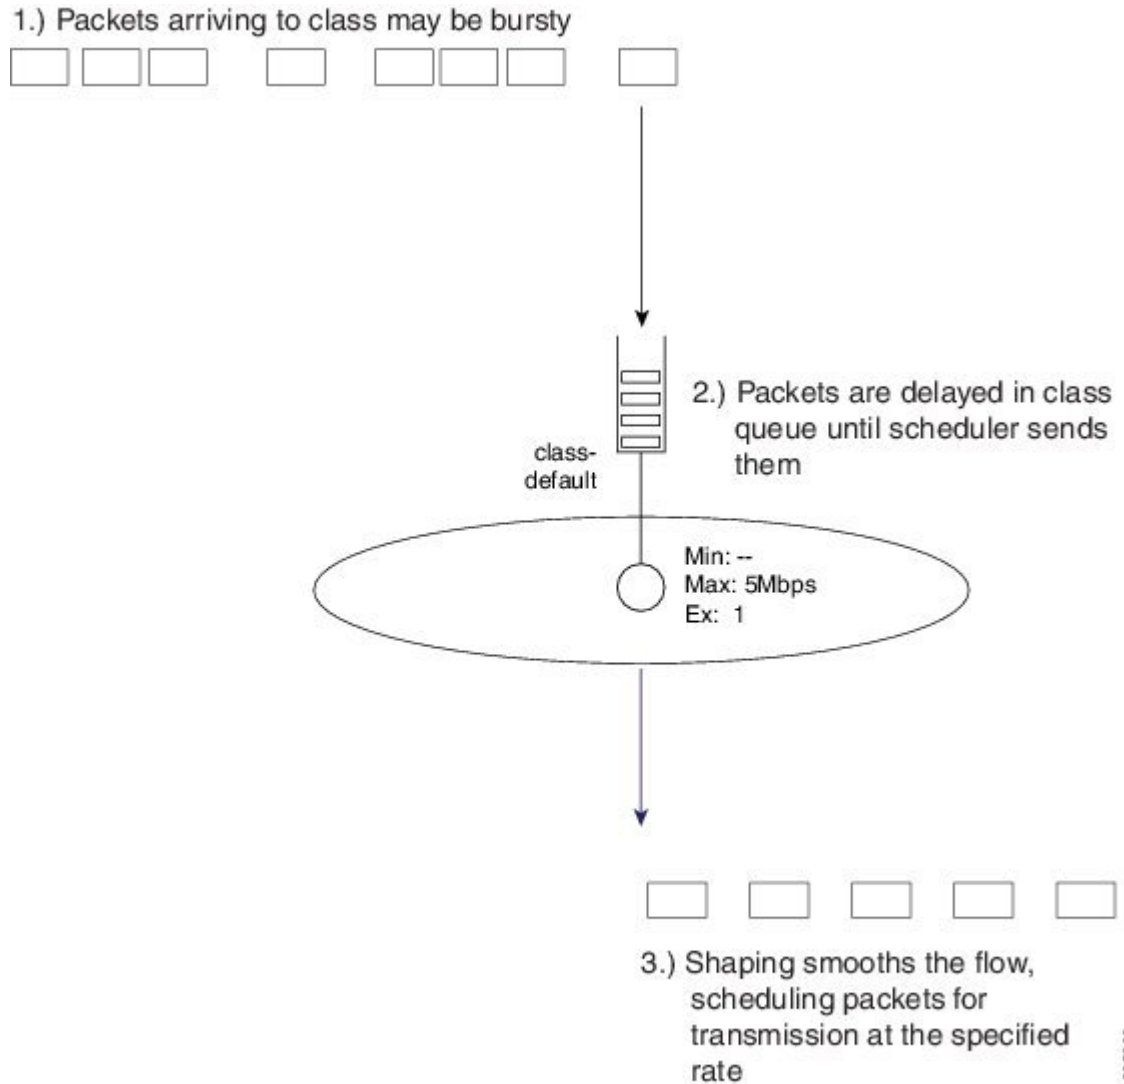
1.) Packets arriving to class may be bursty

2.) Packets are delayed in class queue until scheduler sends them

class-default

Min: --
Max: 5Mbps
Ex: 1

3.) Shaping smooths the flow, scheduling packets for transmission at the specified rate